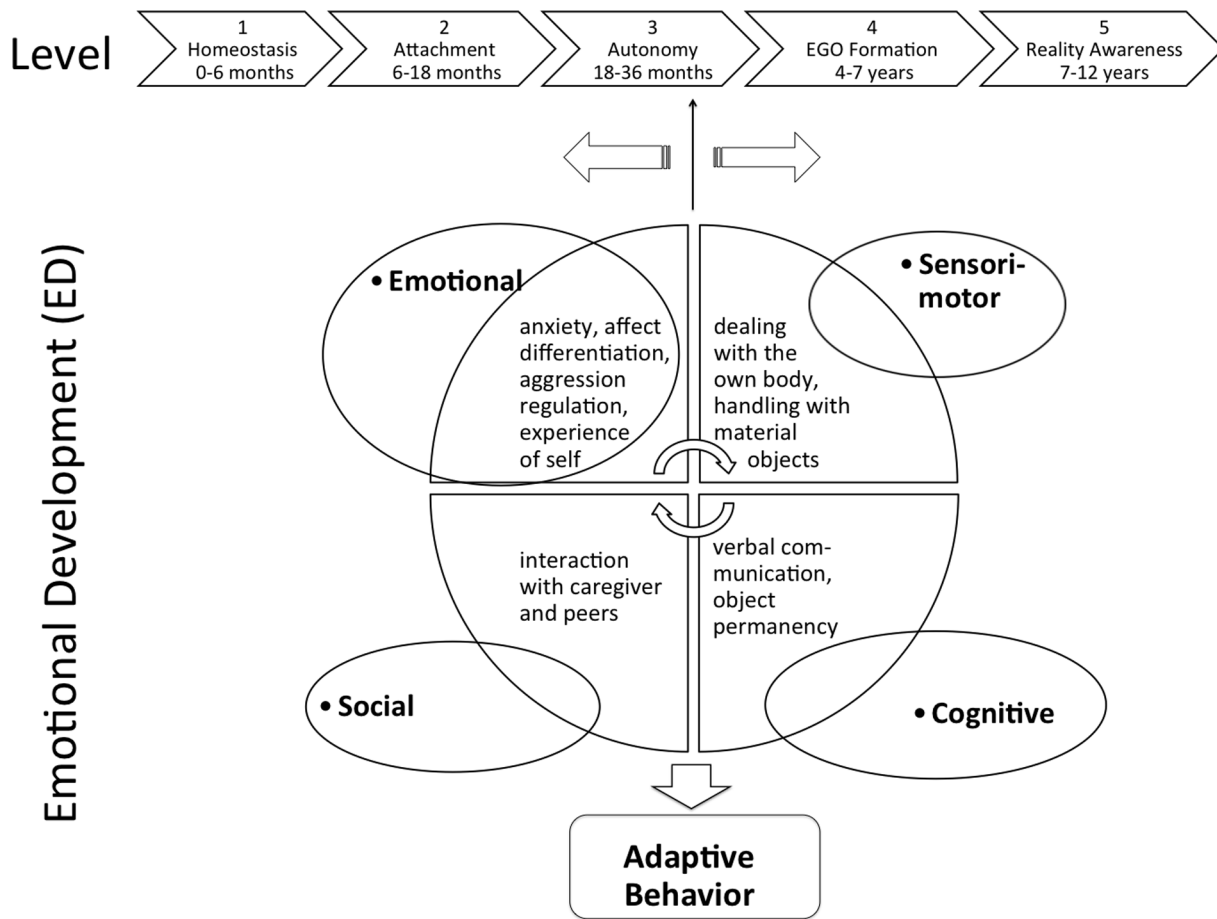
Level

1
Homeostasis
0-6 months

2
Attachment
6-18 months

3
Autonomy
18-36 months

4
EGO Formation
4-7 years

5
Reality Awareness
7-12 years

Emotional Development (ED)

• Emotional

anxiety, affect differentiation, aggression regulation, experience of self

• Sensorimotor

dealing with the own body, handling with material objects

interaction with caregiver and peers

verbal communication, object permanency

• Social

• Cognitive

Adaptive Behavior